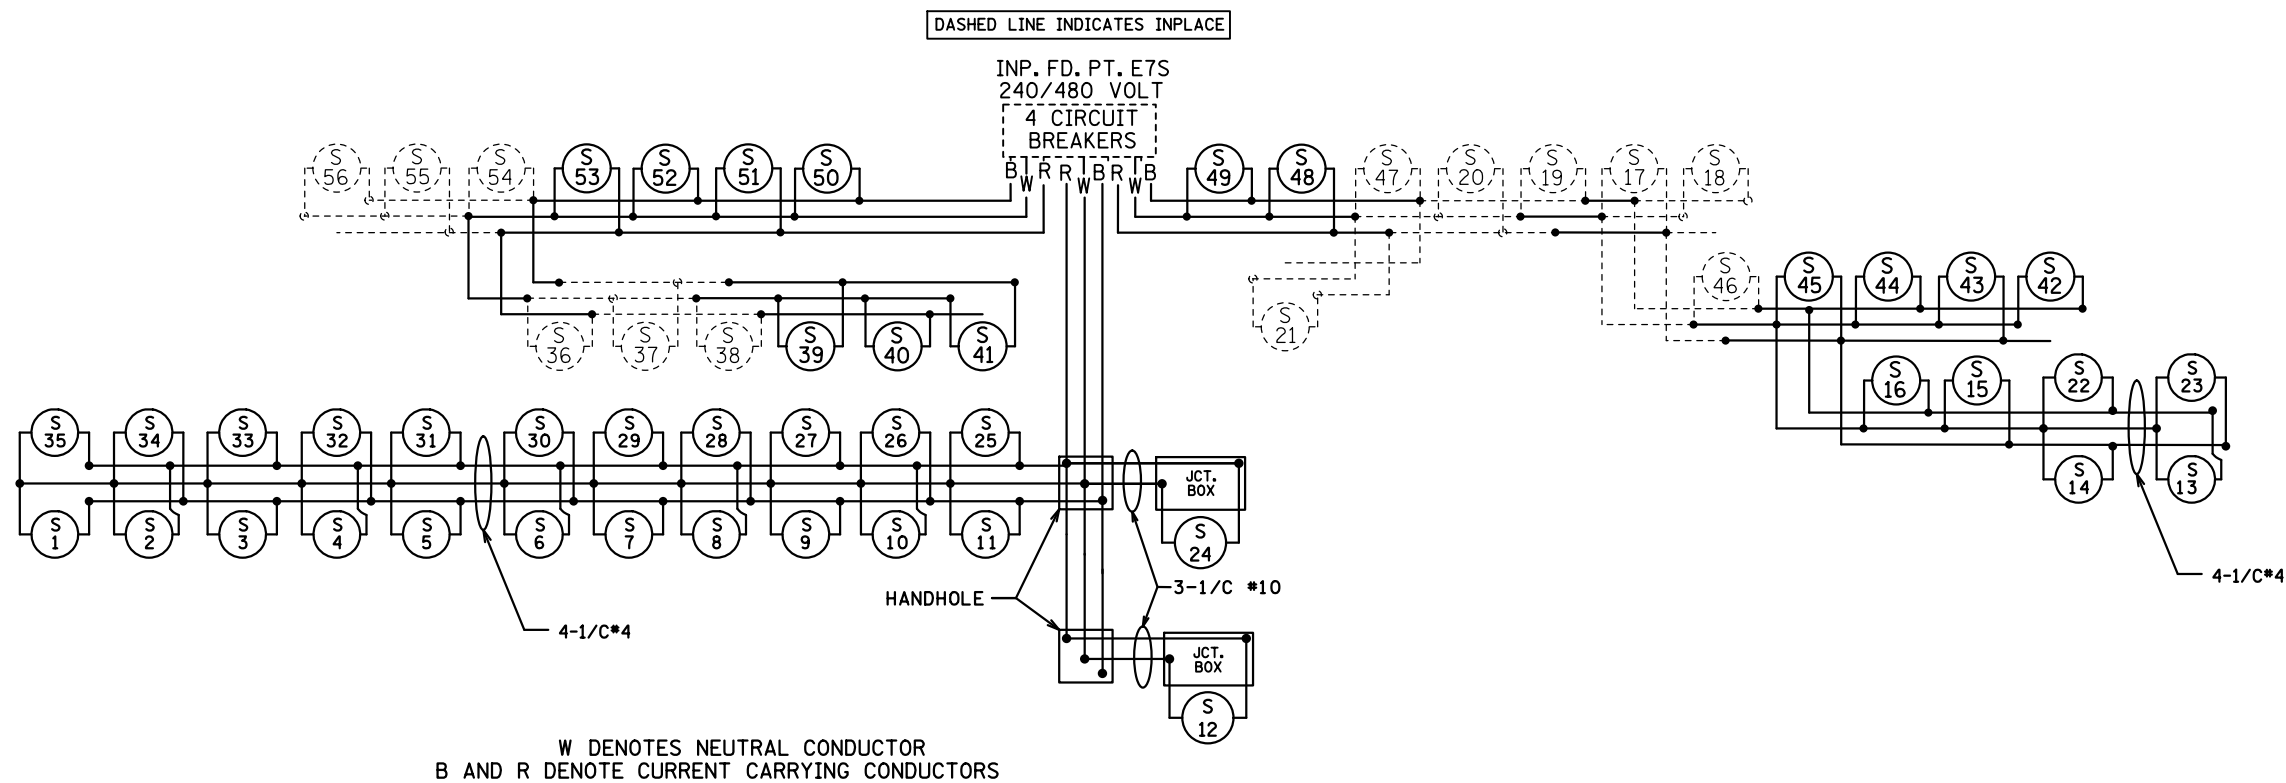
DASHED LINE INDICATES INPLACE

INP. FD. PT. E7S
240/480 VOLT
4 CIRCUIT BREAKERS

B W R R W B R W B

S 56 S 55 S 54 S 53 S 52 S 51 S 50

S 49 S 48 S 47 S 20 S 19 S 17 S 18

S 36 S 37 S 38 S 39 S 40 S 41

S 21

S 46 S 45 S 44 S 43 S 42

S 16 S 15 S 22 S 23

S 14 S 13

S 35 S 34 S 33 S 32 S 31 S 30 S 29 S 28 S 27 S 26 S 25

S 1 S 2 S 3 S 4 S 5 S 6 S 7 S 8 S 9 S 10 S 11

JCT. BOX

S 24

4-1/C*4

HANDHOLE

3-1/C #10

4-1/C*4

JCT. BOX

S 12

W DENOTES NEUTRAL CONDUCTOR
B AND R DENOTE CURRENT CARRYING CONDUCTORS